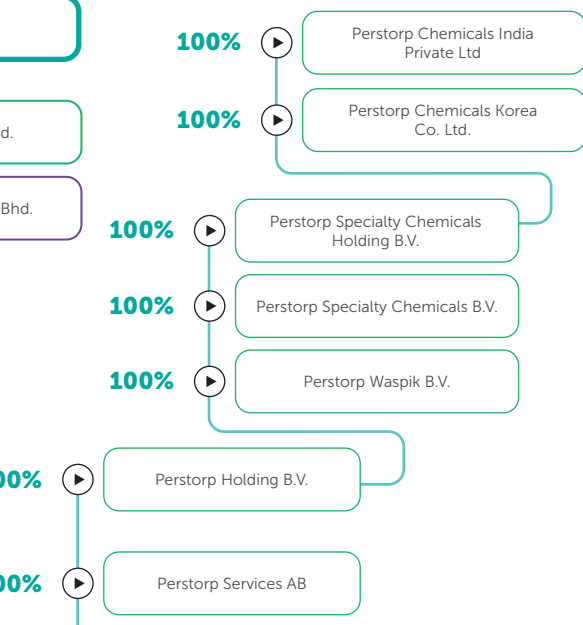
d.

Bhd.

100% Perstorp Chemicals India Private Ltd

100% Perstorp Chemicals Korea Co. Ltd.

100% Perstorp Specialty Chemicals Holding B.V.

100% Perstorp Specialty Chemicals B.V.

100% Perstorp Waspik B.V.

00% Perstorp Holding B.V.

00% Perstorp Services AB